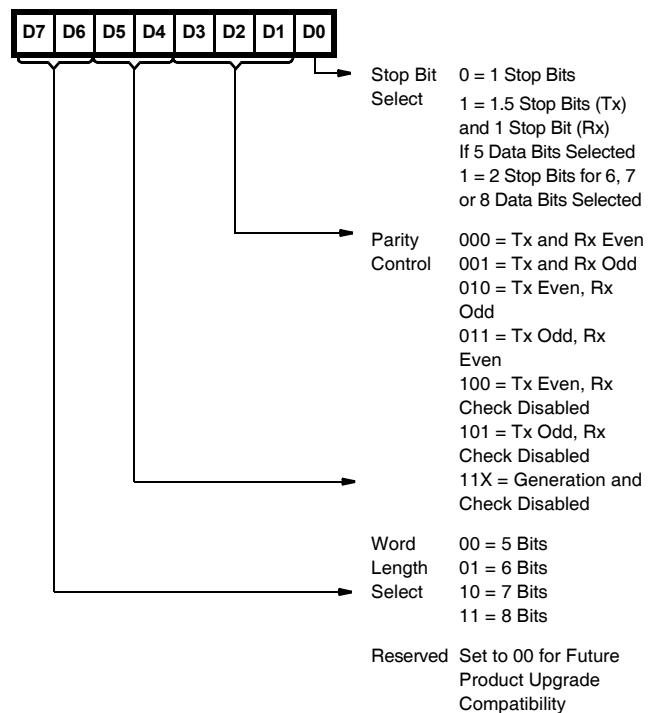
D7 D6 D5 D4 D3 D2 D1 D0

Stop Bit Select
0 = 1 Stop Bits
1 = 1.5 Stop Bits (Tx) and 1 Stop Bit (Rx) If 5 Data Bits Selected
1 = 2 Stop Bits for 6, 7 or 8 Data Bits Selected

Parity Control
000 = Tx and Rx Even
001 = Tx and Rx Odd
010 = Tx Even, Rx Odd
011 = Tx Odd, Rx Even
100 = Tx Even, Rx Check Disabled
101 = Tx Odd, Rx Check Disabled
11X = Generation and Check Disabled

Word Length Select
00 = 5 Bits
01 = 6 Bits
10 = 7 Bits
11 = 8 Bits

Reserved
Set to 00 for Future Product Upgrade Compatibility